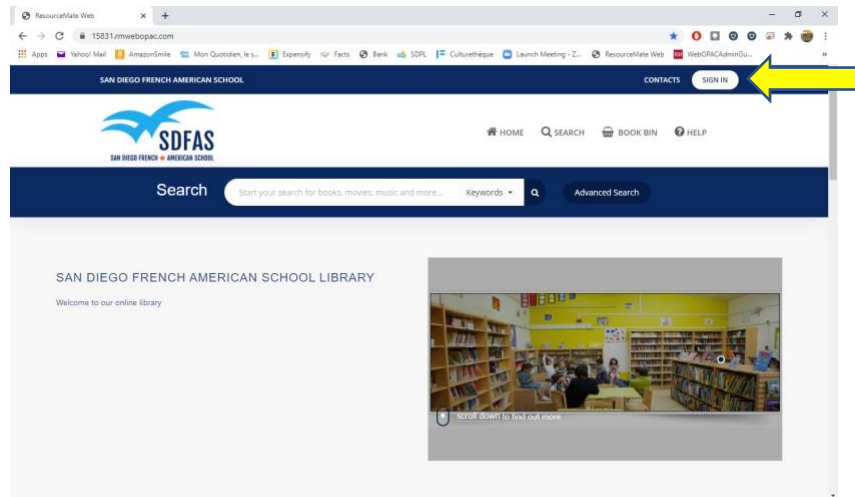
ResourceMate Web × +

15831.rmwebopac.com

Apps Yahoo! Mail AmazonSmile Mon Quotidien, le s... Expensify Facts Bank SDPL Culturethèque Launch Meeting - Z... ResourceMate Web WebOPACAdminGu...

SAN DIEGO FRENCH AMERICAN SCHOOL

CONTACTS SIGN IN

SDFAS
SAN DIEGO FRENCH ★ AMERICAN SCHOOL

HOME SEARCH BOOK BIN HELP

Search Start your search for books, movies, music and more... Keywords Advanced Search

SAN DIEGO FRENCH AMERICAN SCHOOL LIBRARY

Welcome to our online library

scroll down to find out more